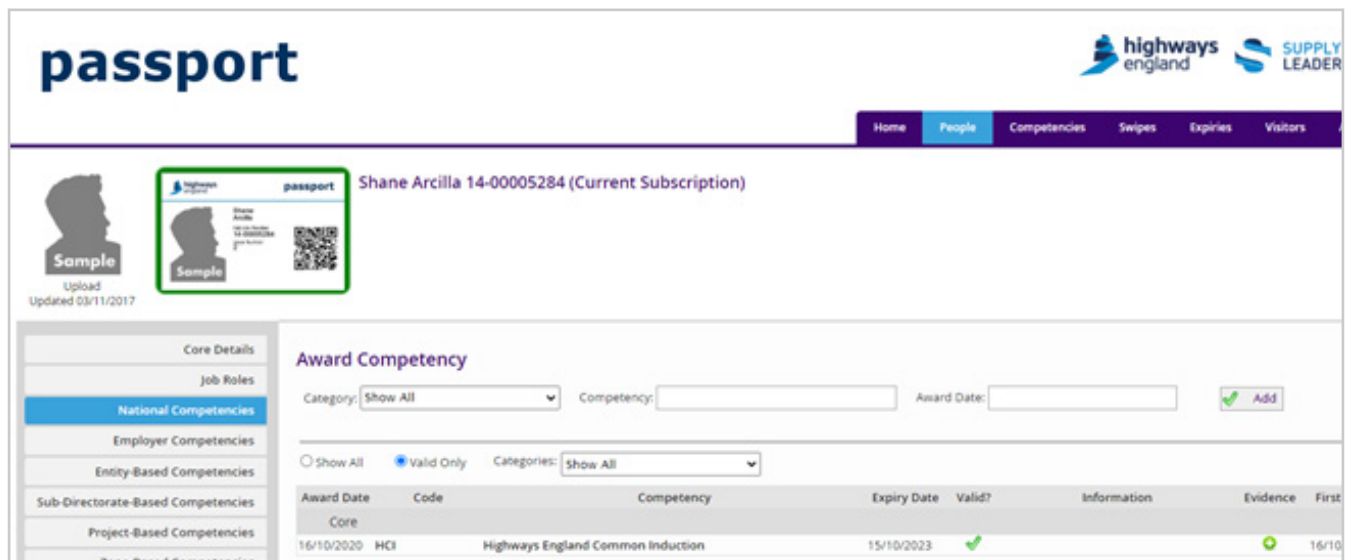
passport

highways england SUPPLY LEADER

Home People Competencies Swipes Expiries Visitors

highways england passport Shane Arcilla 14-00005284 Sample

Sample

Upload
Updated 03/11/2017

Shane Arcilla 14-00005284 (Current Subscription)

Core Details
Job Roles
National Competencies
Employer Competencies
Entity-Based Competencies
Sub-Directorate-Based Competencies
Project-Based Competencies

Award Competency

Category: Show All Competency: Award Date: Add

Show All Valid Only Categories: Show All

| Award Date | Code | Competency | Expiry Date | Valid? | Information | Evidence | First |
|---|---|---|---|---|---|---|---|
| Core | | | | | | | |
| 16/10/2020 | HCI | Highways England Common Induction | 15/10/2023 | ✓ | | | 16/10 |